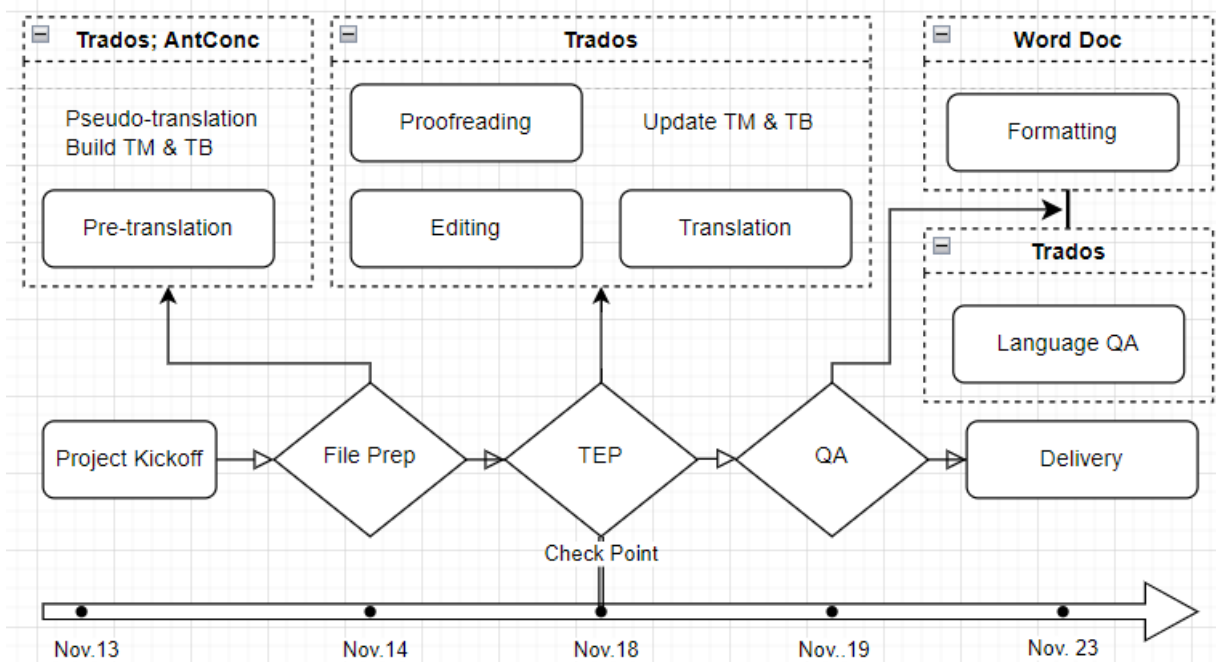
Trados; AntConc

Pseudo-translation
Build TM & TB

Pre-translation

Trados

Proofreading

Update TM & TB

Editing

Translation

Word Doc

Formatting

Trados

Language QA

Project Kickoff

File Prep

TEP

QA

Delivery

Check Point

Nov.13

Nov.14

Nov.18

Nov..19

Nov. 23